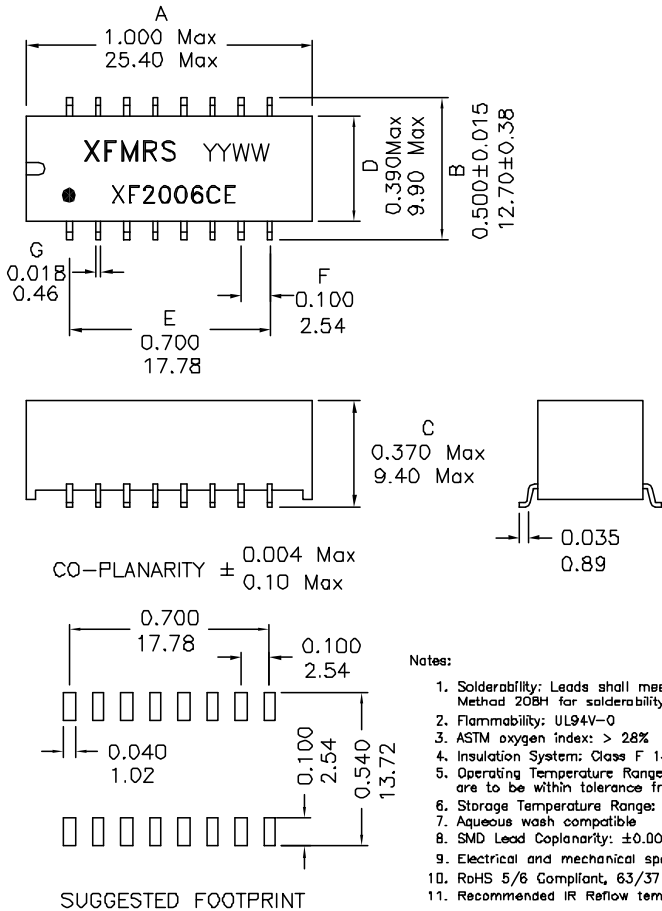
A
1.000 Max
25.40 Max

XFMRS YYWW
XF2006CE

D
0.390Max
9.90 Max

B
0.500±0.015
12.70±0.38

G
0.018
0.46

F
0.100
2.54

E
0.700
17.78

C
0.370 Max
9.40 Max

0.035
0.89

CO-PLANARITY ± 0.004 Max 0.10 Max

0.700
17.78

0.100
2.54

0.040
1.02

0.100
2.54

0.540
13.72

SUGGESTED FOOTPRINT

Notes:

1. Solderability: Leads shall mee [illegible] Method 208H for solderability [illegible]
2. Flammability: UL94V-0
3. ASTM oxygen index: > 28%
4. Insulation System: Class F 1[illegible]
5. Operating Temperature Range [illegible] are to be within tolerance fr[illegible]
6. Storage Temperature Range: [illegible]
7. Aqueous wash compatible
8. SMD Lead Coplanarity: ±0.00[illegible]
9. Electrical and mechanical sp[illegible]
10. RoHS 5/6 Compliant, 63/37 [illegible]
11. Recommended IR Reflow tem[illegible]